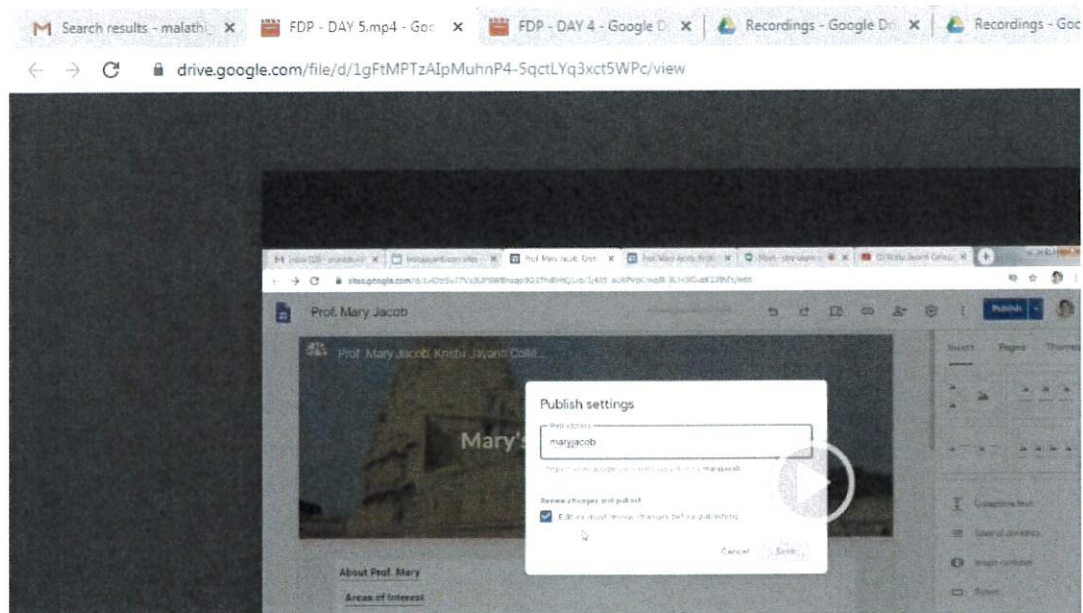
M Search results - malath × FDP - DAY 5.mp4 - Goo × FDP - DAY 4 - Google D × Recordings - Google Dr × Recordings - Goo

drive.google.com/file/d/1gFtMPTzAIpMuhnP4-5qctLYq3xct5WPc/view

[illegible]

sites.google.com/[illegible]

Prof. Mary Jacob

Publish

Insert Pages Themes

Prof. Mary Jacob, Kristu Jayanti Colle...

Mary's

Publish settings

Web address

maryjacob

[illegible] maryjacob

Review changes and publish

Editors must review changes before publishing

Cancel Save

About Prof. Mary

Areas of Interest

Collapsible text

Table of contents

Image carousel

Button